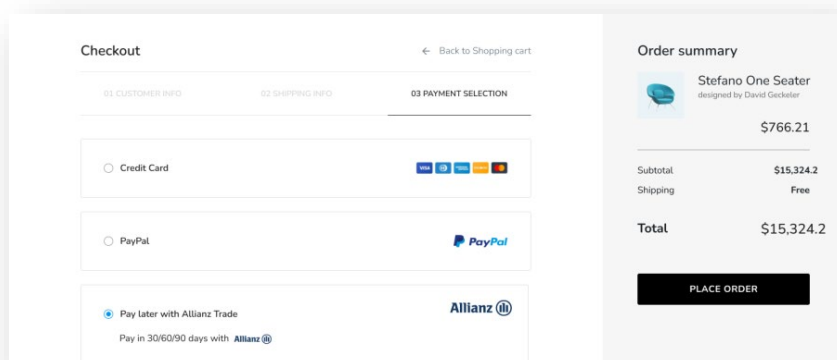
Checkout

← Back to Shopping cart

01 CUSTOMER INFO

02 SHIPPING INFO

03 PAYMENT SELECTION

Credit Card

VISA

PayPal

PayPal

Pay later with Allianz Trade

Allianz

Pay in 30/60/90 days with Allianz

Order summary

Stefano One Seater
designed by David Geckeler

$766.21

Subtotal $15,324.2
Shipping Free

Total $15,324.2

PLACE ORDER